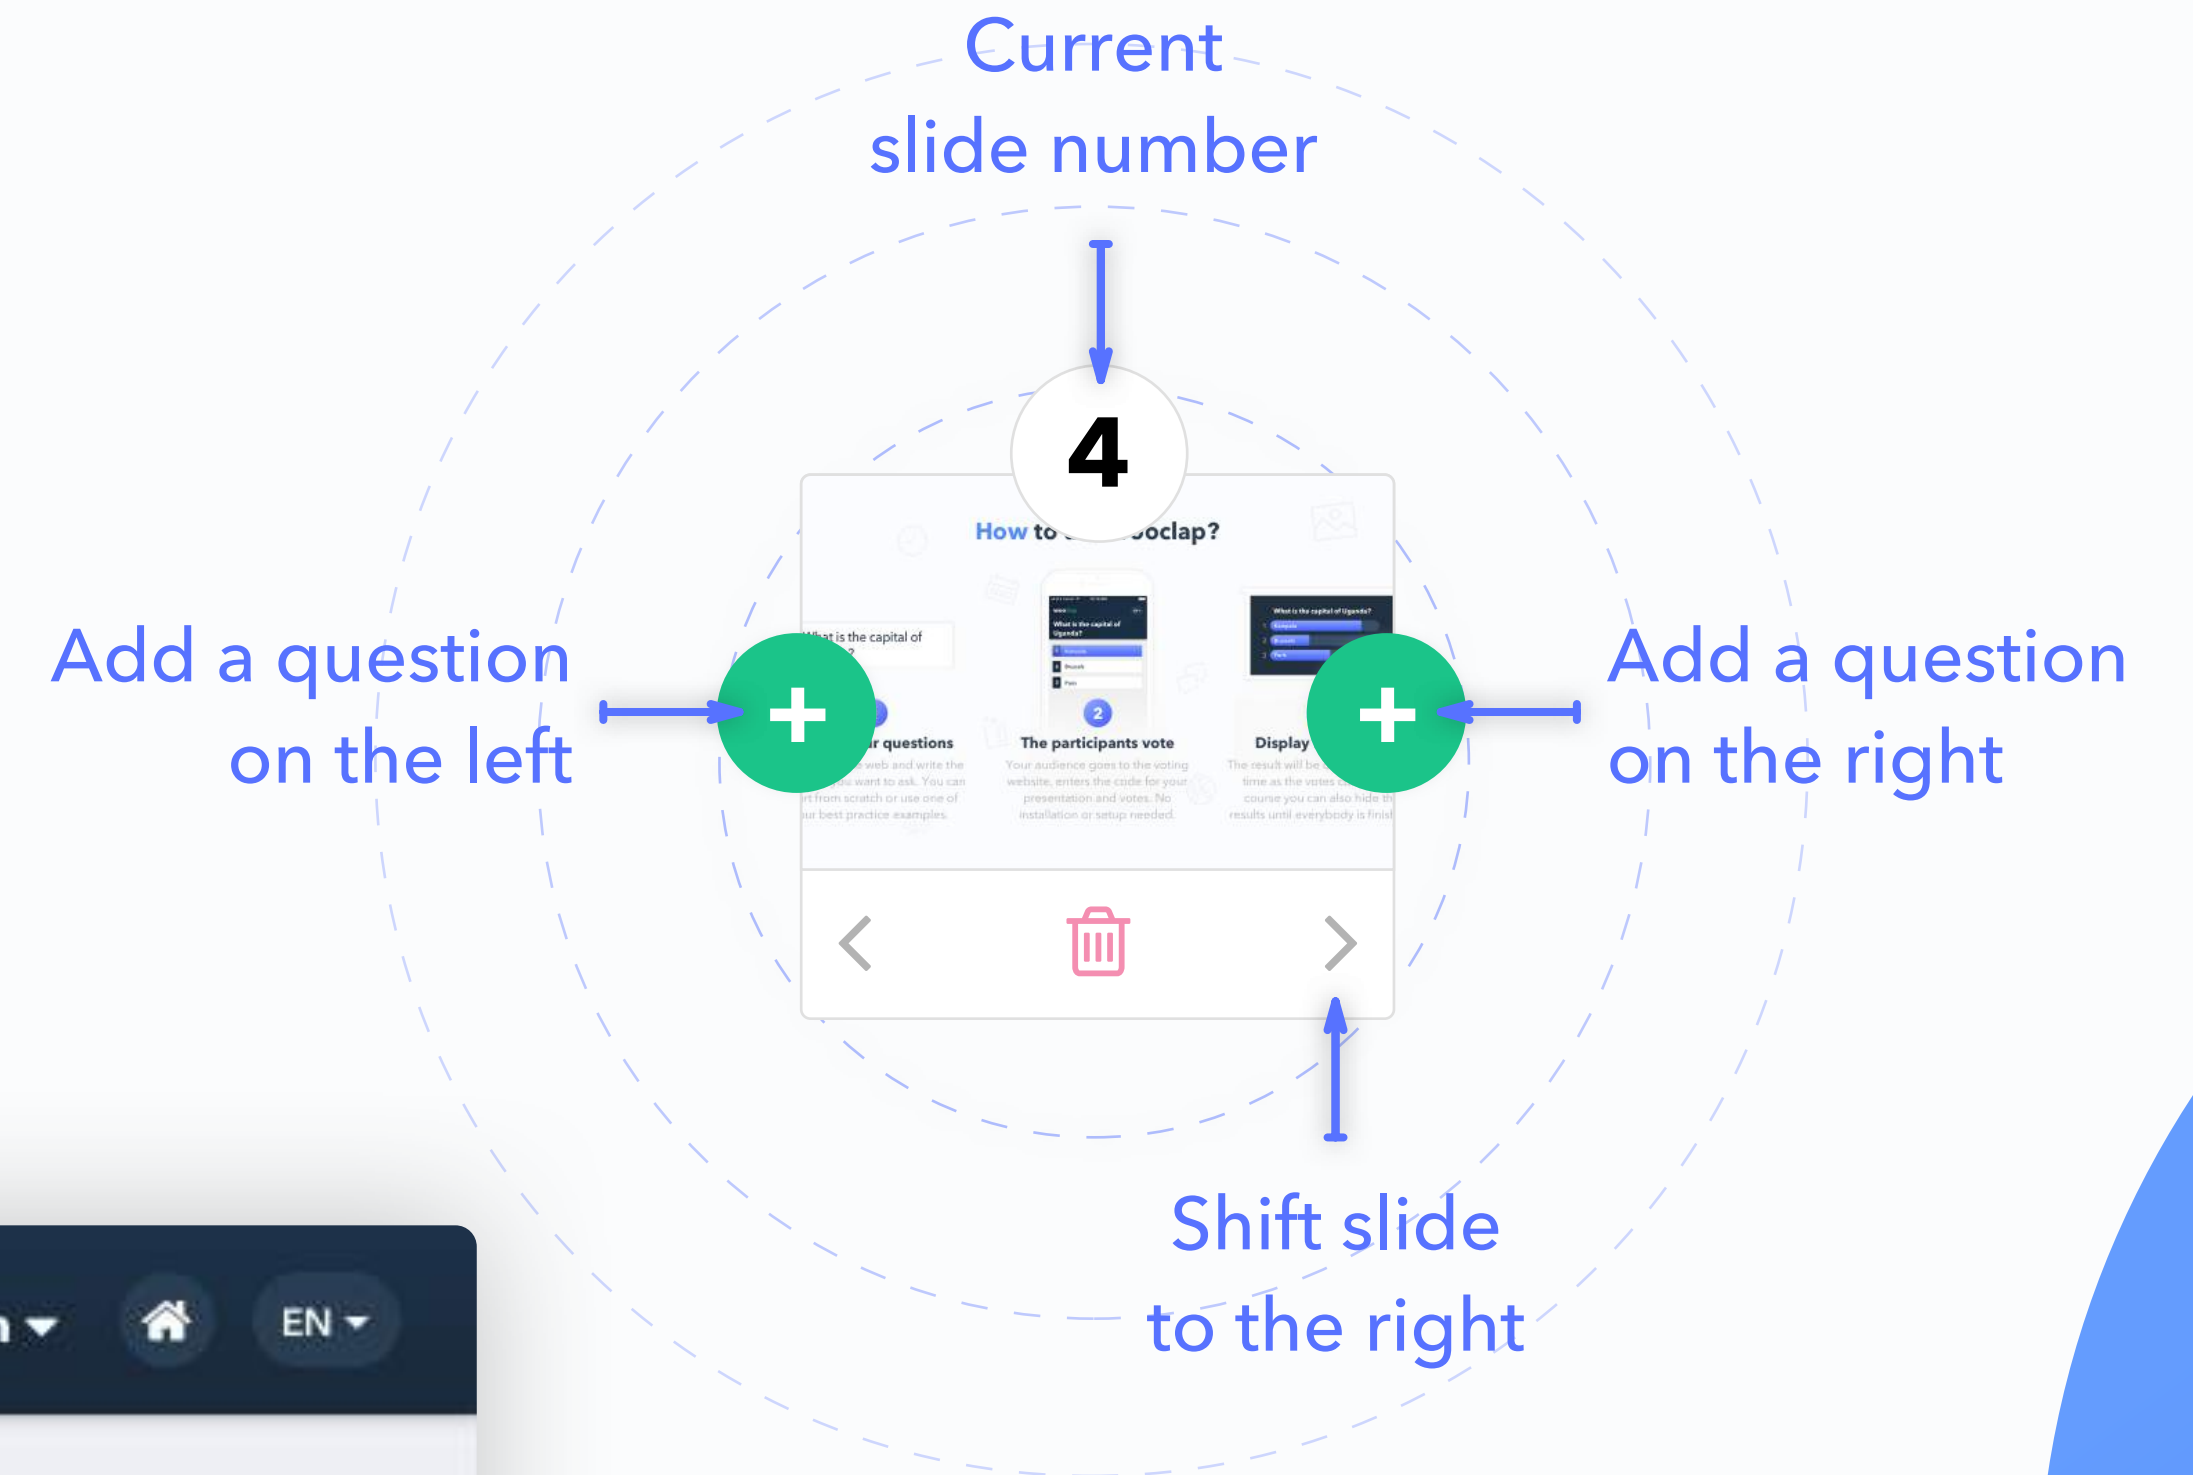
Current slide number

4

How to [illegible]oclap?

What is the capital of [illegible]?

What is the capital of Uganda?

What is the capital of Uganda?

2

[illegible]r questions

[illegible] web and write the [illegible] you want to ask. You can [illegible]rt from scratch or use one of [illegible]ur best practice examples.

The participants vote

Your audience goes to the voting website, enters the code for your presentation and votes. No installation or setup needed.

Display

The result will be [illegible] time as the votes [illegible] course you can also hide th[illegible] results until everybody is finis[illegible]

Add a question on the left

Add a question on the right

Shift slide to the right

EN